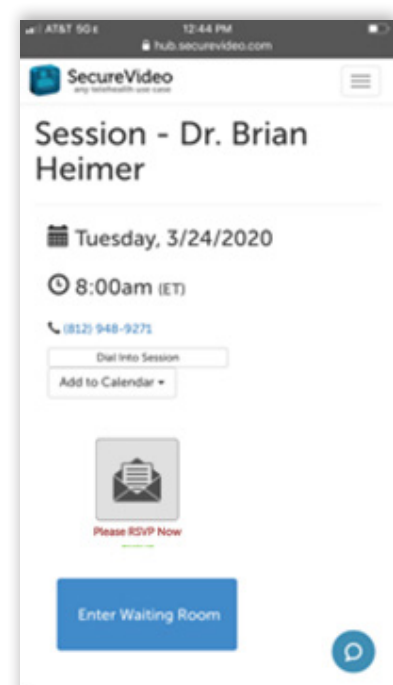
AT&T 5G E
12:44 PM
hub.securevideo.com

SecureVideo
any telehealth use case

Session - Dr. Brian Heimer

Tuesday, 3/24/2020

8:00am (ET)

(812) 948-9271

Dial Into Session

Add to Calendar ▾

Please RSVP Now

Enter Waiting Room